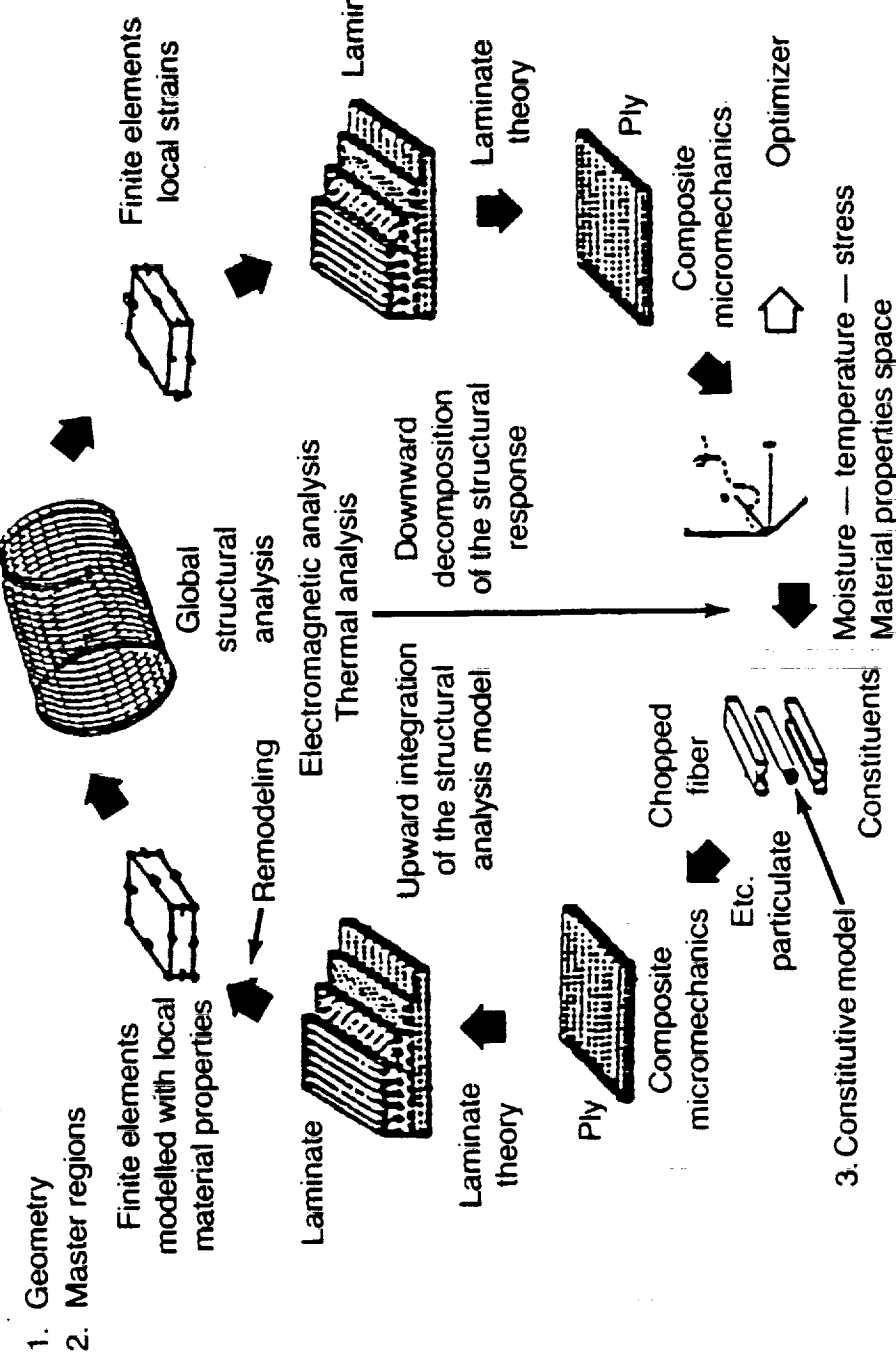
1. Geometry
2. Master regions

Finite elements modelled with local material properties

Remodeling

Laminate

Laminate theory

Ply

Composite micromechanics

Etc.

particulate

3. Constitutive model

Chopped fiber

Constituents

Upward integration of the structural analysis model

Global structural analysis

Electromagnetic analysis
Thermal analysis

Downward decomposition of the structural response

Finite elements local strains

Lamin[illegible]

Laminate theory

Ply

Composite micromechanics

Optimizer

Moisture — temperature — stress
Material properties space